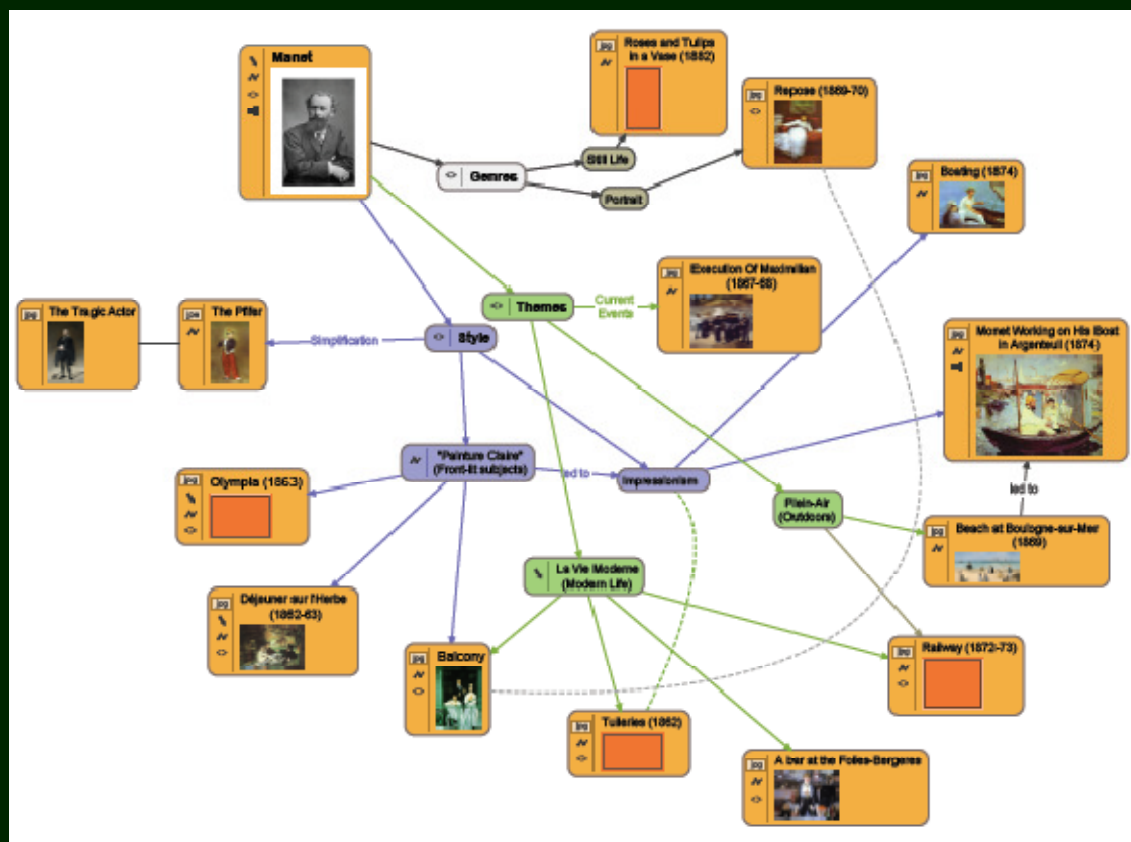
Manet

jpg
Roses and Tulips in a Vase (1882)

jpg
Repose (1869-70)

Genres

Still Life

Portrait

jpg
Boating (1874)

jpg
The Tragic Actor

jpg
The Pfifer

Simplification

Style

Themes

Current Events

jpg
Execution Of Maximilian (1867-68)

jpg
Monet Working on His Boat in Argenteuil (1874)

jpg
Olympia (1863)

"Peinture Claire" (Front-lit subjects)

led to

Impressionism

Plein-Air (Outdoors)

led to

jpg
Beach at Boulogne-sur-Mer (1869)

jpg
Déjeuner sur l'Herbe (1862-63)

La Vie Moderne (Modern Life)

jpg
Balcony

jpg
Railway (1872-73)

jpg
Tulleries (1862)

jpg
A bar at the Folies-Bergeres